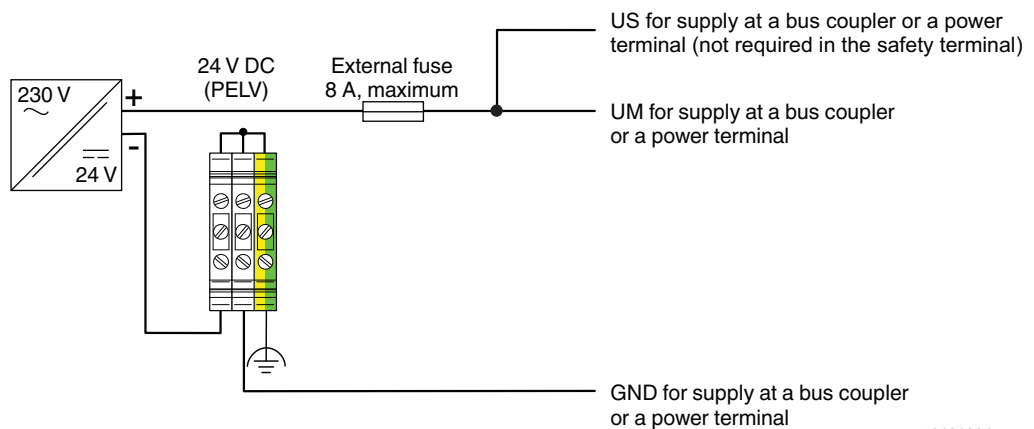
230 V
~
24 V
+
-
24 V DC
(PELV)
External fuse
8 A, maximum

US for supply at a bus coupler or a power terminal (not required in the safety terminal)

UM for supply at a bus coupler or a power terminal

GND for supply at a bus coupler or a power terminal